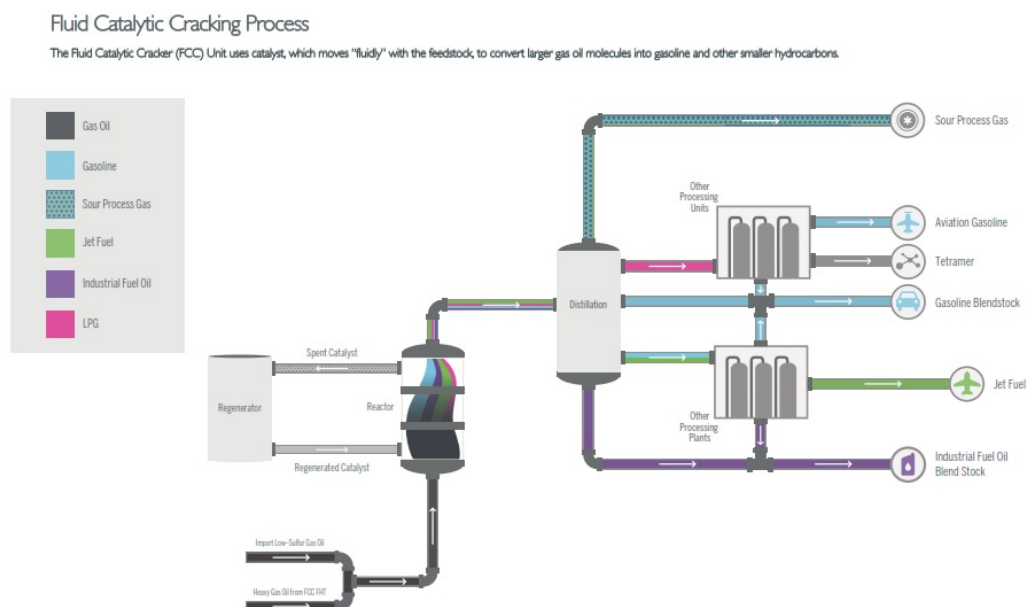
Fluid Catalytic Cracking Process

The Fluid Catalytic Cracker (FCC) Unit uses catalyst, which moves "fluidly" with the feedstock, to convert larger gas oil molecules into gasoline and other smaller hydrocarbons.

Gas Oil

Gasoline

Sour Process Gas

Jet Fuel

Industrial Fuel Oil

LPG

Sour Process Gas

Other Processing Units

Aviation Gasoline

Tetramer

Distillation

Gasoline Blendstock

Spent Catalyst

Regenerator

Reactor

Jet Fuel

Other Processing Plants

Regenerated Catalyst

Industrial Fuel Oil Blend Stock

Import Low-Sulfur Gas Oil

Heavy Gas Oil from FCC FHT